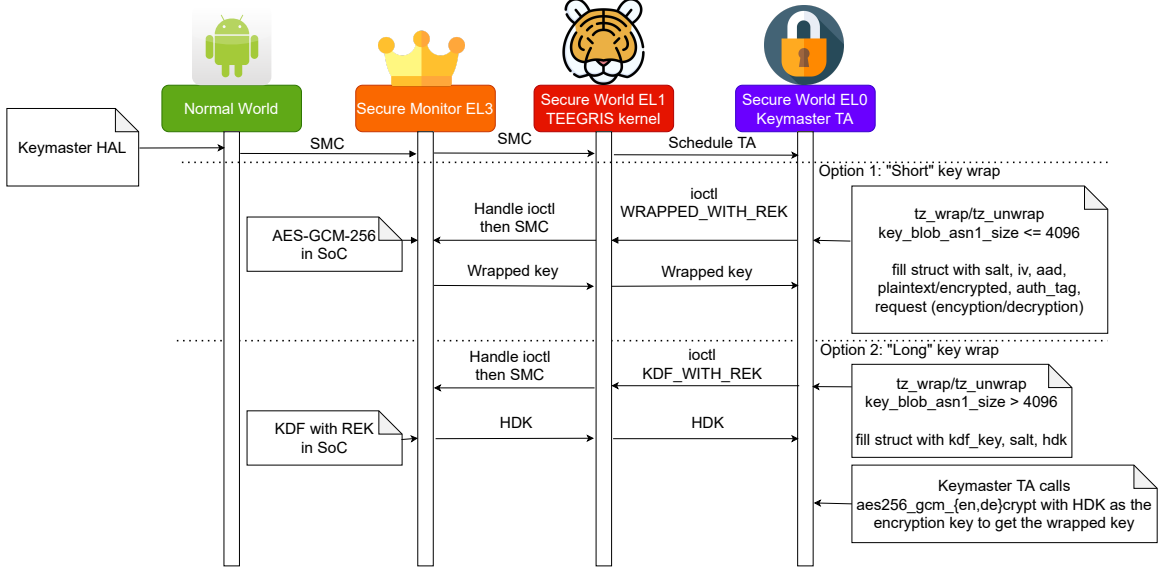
Normal World

Secure Monitor EL3

Secure World EL1
TEEGRIS kernel

Secure World EL0
Keymaster TA

Keymaster HAL

SMC

SMC

Schedule TA

Option 1: "Short" key wrap

ioctl
WRAPPED_WITH_REK

Handle ioctl
then SMC

tz_wrap/tz_unwrap
key_blob_asn1_size <= 4096

fill struct with salt, iv, aad, plaintext/encrypted, auth_tag, request (encyption/decryption)

AES-GCM-256
in SoC

Wrapped key

Wrapped key

Option 2: "Long" key wrap

Handle ioctl
then SMC

ioctl
KDF_WITH_REK

tz_wrap/tz_unwrap
key_blob_asn1_size > 4096

fill struct with kdf_key, salt, hdk

KDF with REK
in SoC

HDK

HDK

Keymaster TA calls
aes256_gcm_{en,de}crypt with HDK as the encryption key to get the wrapped key